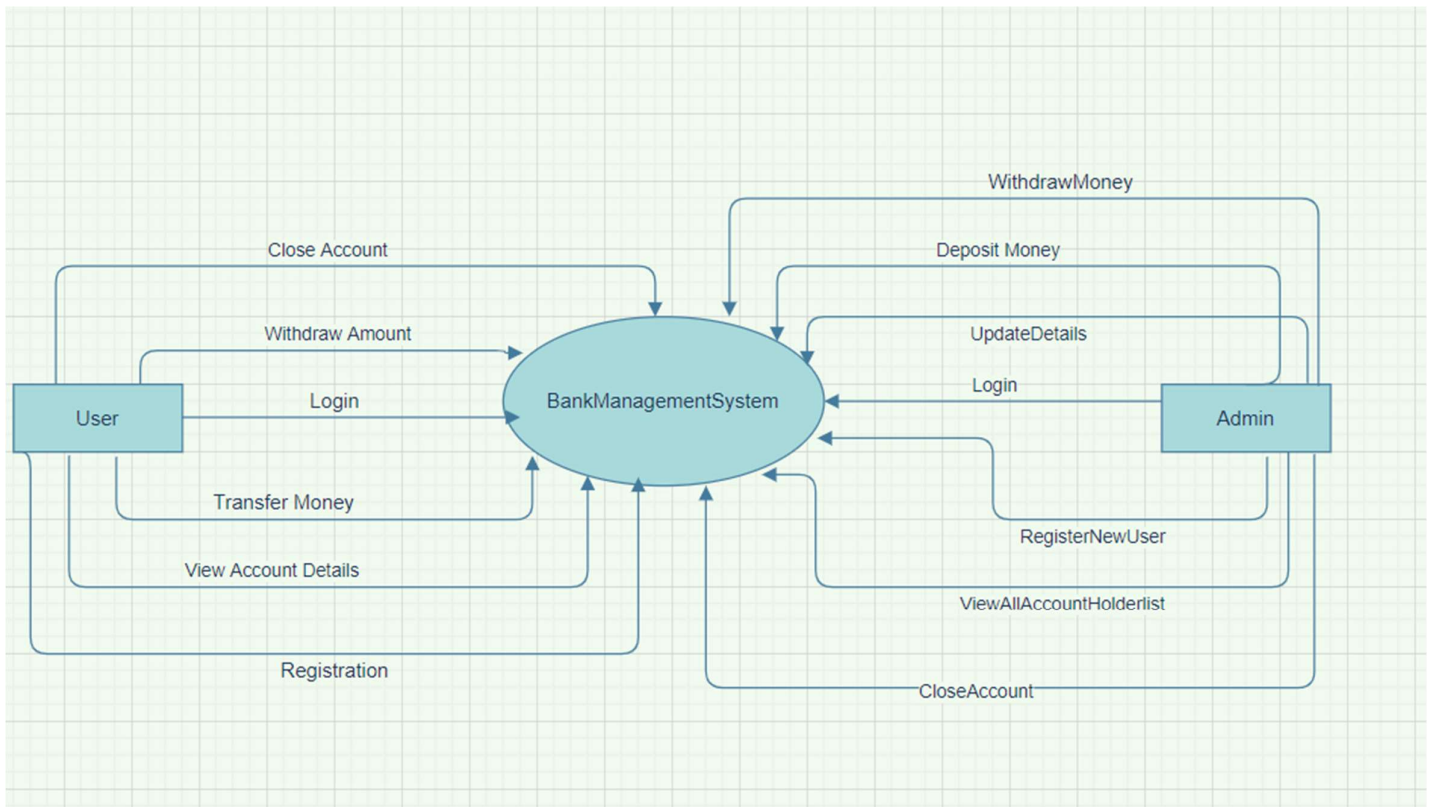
WithdrawMoney

Close Account

Deposit Money

Withdraw Amount

UpdateDetails

Login

Login

User

BankManagementSystem

Admin

Transfer Money

RegisterNewUser

View Account Details

ViewAllAccountHolderlist

Registration

CloseAccount